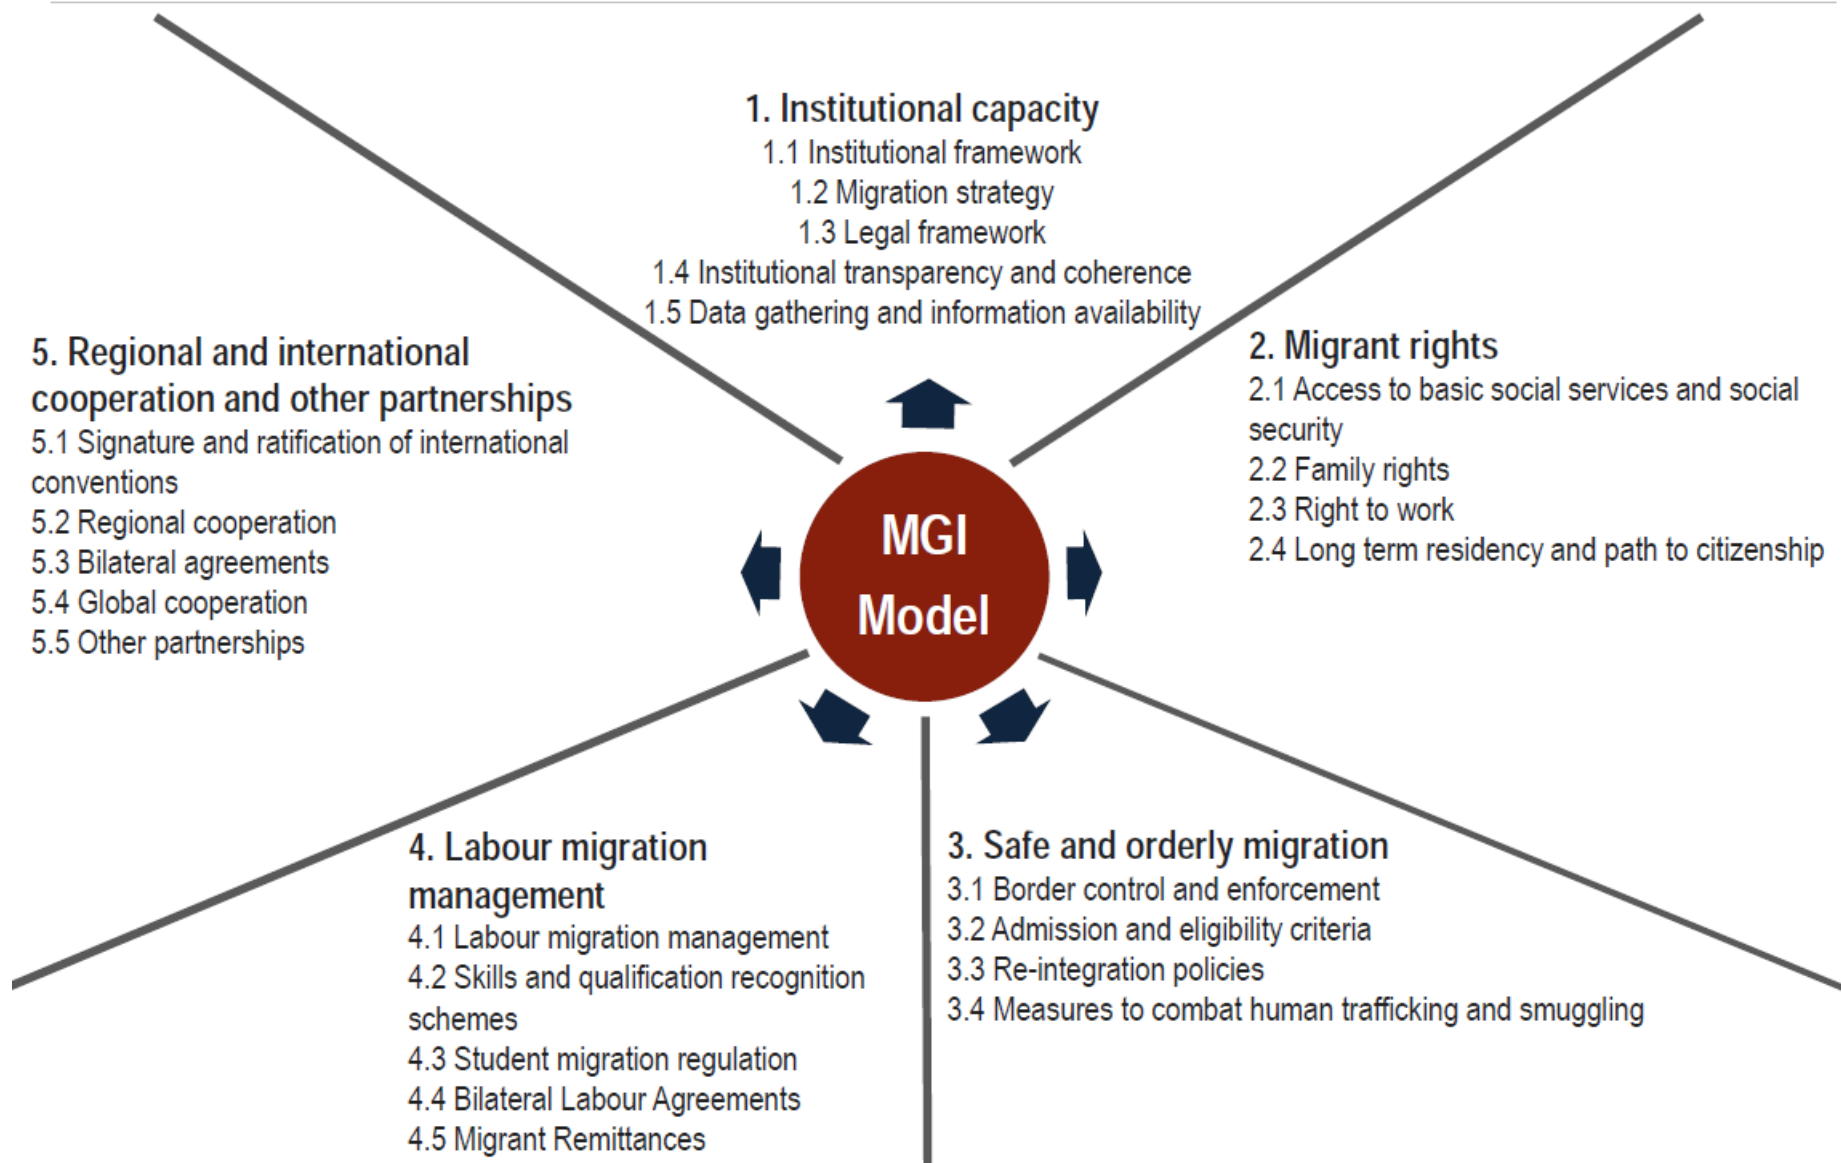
1. Institutional capacity
1.1 Institutional framework
1.2 Migration strategy
1.3 Legal framework
1.4 Institutional transparency and coherence
1.5 Data gathering and information availability

5. Regional and international cooperation and other partnerships
5.1 Signature and ratification of international conventions
5.2 Regional cooperation
5.3 Bilateral agreements
5.4 Global cooperation
5.5 Other partnerships

2. Migrant rights
2.1 Access to basic social services and social security
2.2 Family rights
2.3 Right to work
2.4 Long term residency and path to citizenship

MGI Model

4. Labour migration management
4.1 Labour migration management
4.2 Skills and qualification recognition schemes
4.3 Student migration regulation
4.4 Bilateral Labour Agreements
4.5 Migrant Remittances

3. Safe and orderly migration
3.1 Border control and enforcement
3.2 Admission and eligibility criteria
3.3 Re-integration policies
3.4 Measures to combat human trafficking and smuggling